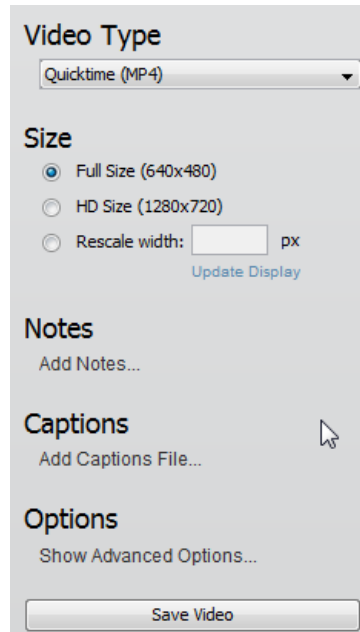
Video Type

Quicktime (MP4)

Size

Full Size (640x480)

HD Size (1280x720)

Rescale width: px

Update Display

Notes

Add Notes...

Captions

Add Captions File...

Options

Show Advanced Options...

Save Video